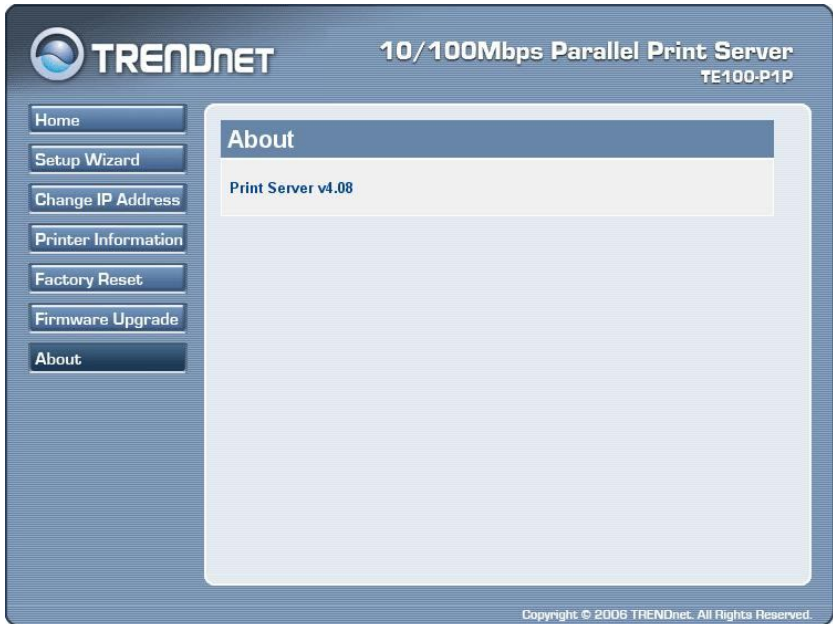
TRENDNET

10/100Mbps Parallel Print Server
TE100-P1P

Home

Setup Wizard

Change IP Address

Printer Information

Factory Reset

Firmware Upgrade

About

About

Print Server v4.08

Copyright © 2006 TRENDnet. All Rights Reserved.